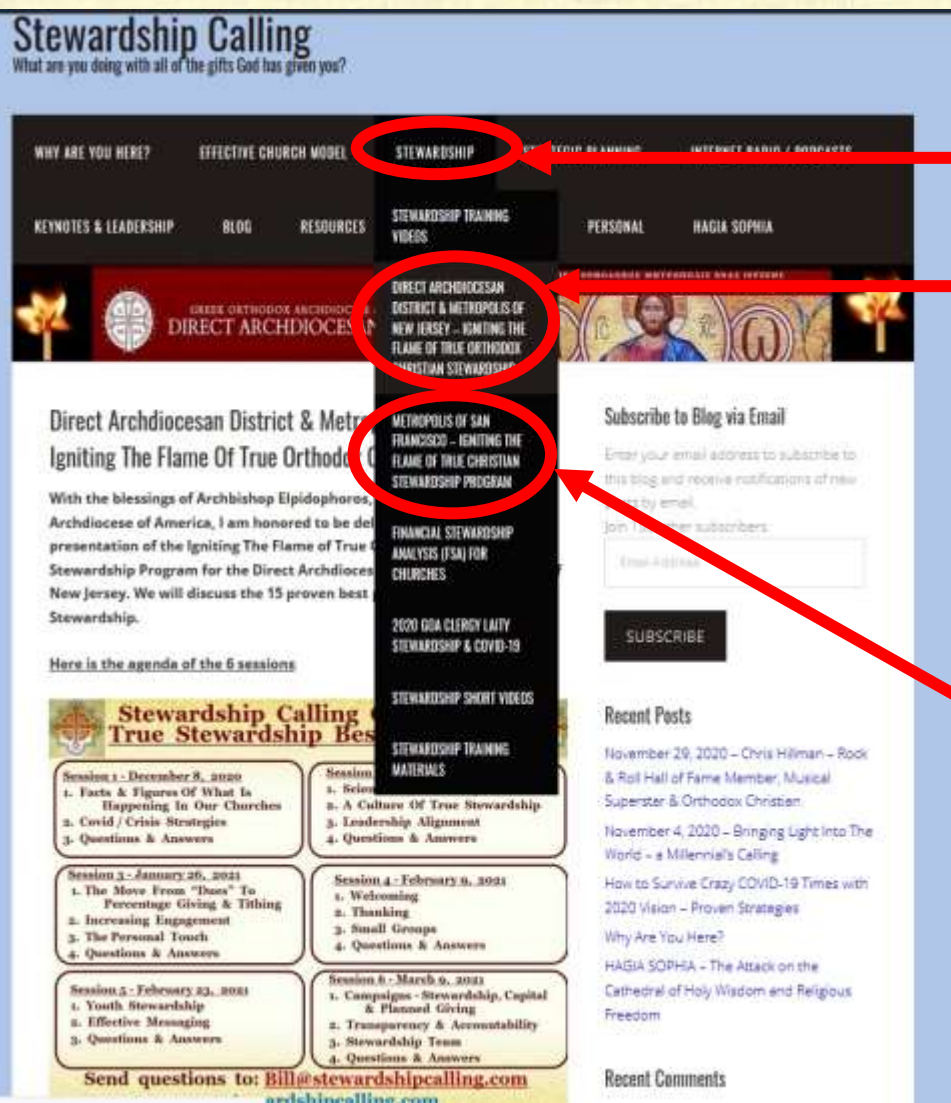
Stewardship Calling
What are you doing with all of the gifts God has given you?

WHY ARE YOU HERE? EFFECTIVE CHURCH MODEL STEWARDSHIP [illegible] PLANNING INTERNET RADIO / PODCASTS

KEYNOTES & LEADERSHIP BLOG RESOURCES PERSONAL HAGIA SOPHIA

STEWARDSHIP TRAINING VIDEOS

DIRECT ARCHDIOCESAN DISTRICT & METROPOLIS OF NEW JERSEY – IGNITING THE FLAME OF TRUE ORTHODOX CHRISTIAN STEWARDSHIP

METROPOLIS OF SAN FRANCISCO – IGNITING THE FLAME OF TRUE CHRISTIAN STEWARDSHIP PROGRAM

FINANCIAL STEWARDSHIP ANALYSIS (FSA) FOR CHURCHES

2020 GOA CLERGY LAITY STEWARDSHIP & COVID-19

STEWARDSHIP SHORT VIDEOS

STEWARDSHIP TRAINING MATERIALS

GREEK ORTHODOX ARCHDIOCESE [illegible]
DIRECT ARCHDIOCES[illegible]

Direct Archdiocesan District & Metro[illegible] Igniting The Flame Of True Orthodo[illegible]

With the blessings of Archbishop Elpidophoros, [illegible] Archdiocese of America, I am honored to be del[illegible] presentation of the Igniting The Flame of True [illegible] Stewardship Program for the Direct Archdioces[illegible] New Jersey. We will discuss the 15 proven best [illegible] Stewardship.

Here is the agenda of the 6 sessions

Stewardship Calling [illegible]
True Stewardship Bes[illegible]

Session 1 - December 8, 2020
1. Facts & Figures Of What Is Happening In Our Churches
2. Covid / Crisis Strategies
3. Questions & Answers

Session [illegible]
1. Scie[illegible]
2. A Culture Of True Stewardship
3. Leadership Alignment
4. Questions & Answers

Session 3 - January 26, 2021
1. The Move From "Dues" To Percentage Giving & Tithing
2. Increasing Engagement
3. The Personal Touch
4. Questions & Answers

Session 4 - February 9, 2021
1. Welcoming
2. Thanking
3. Small Groups
4. Questions & Answers

Session 5 - February 23, 2021
1. Youth Stewardship
2. Effective Messaging
3. Questions & Answers

Session 6 - March 9, 2021
1. Campaigns - Stewardship, Capital & Planned Giving
2. Transparency & Accountability
3. Stewardship Team
4. Questions & Answers

Send questions to: Bill@stewardshipcalling.com
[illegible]ardshipcalling.com

Subscribe to Blog via Email
Enter your email address to subscribe to this blog and receive notifications of new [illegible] by email.
Join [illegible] subscribers
Email Address
SUBSCRIBE

Recent Posts
November 29, 2020 – Chris Hillman – Rock & Roll Hall of Fame Member, Musical Superstar & Orthodox Christian
November 4, 2020 – Bringing Light Into The World – a Millennial's Calling
How to Survive Crazy COVID-19 Times with 2020 Vision – Proven Strategies
Why Are You Here?
HAGIA SOPHIA – The Attack on the Cathedral of Holy Wisdom and Religious Freedom

Recent Comments